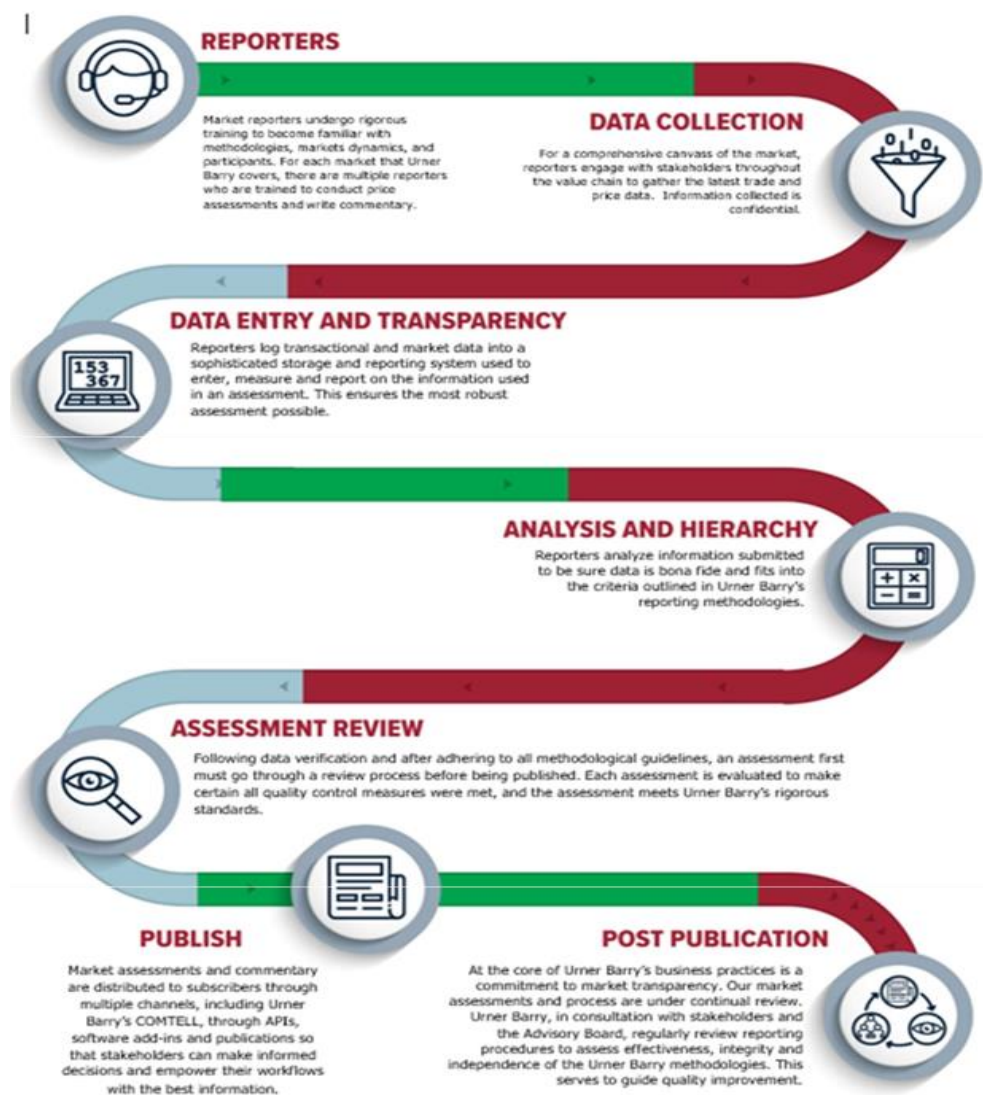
REPORTERS

Market reporters undergo rigorous training to become familiar with methodologies, markets dynamics, and participants. For each market that Urner Barry covers, there are multiple reporters who are trained to conduct price assessments and write commentary.

DATA COLLECTION

For a comprehensive canvass of the market, reporters engage with stakeholders throughout the value chain to gather the latest trade and price data. Information collected is confidential.

DATA ENTRY AND TRANSPARENCY

153
367

Reporters log transactional and market data into a sophisticated storage and reporting system used to enter, measure and report on the information used in an assessment. This ensures the most robust assessment possible.

ANALYSIS AND HIERARCHY

Reporters analyze information submitted to be sure data is bona fide and fits into the criteria outlined in Urner Barry's reporting methodologies.

ASSESSMENT REVIEW

Following data verification and after adhering to all methodological guidelines, an assessment first must go through a review process before being published. Each assessment is evaluated to make certain all quality control measures were met, and the assessment meets Urner Barry's rigorous standards.

PUBLISH

Market assessments and commentary are distributed to subscribers through multiple channels, including Urner Barry's COMTELL, through APIs, software add-ins and publications so that stakeholders can make informed decisions and empower their workflows with the best information.

POST PUBLICATION

At the core of Urner Barry's business practices is a commitment to market transparency. Our market assessments and process are under continual review. Urner Barry, in consultation with stakeholders and the Advisory Board, regularly review reporting procedures to assess effectiveness, integrity and independence of the Urner Barry methodologies. This serves to guide quality improvement.